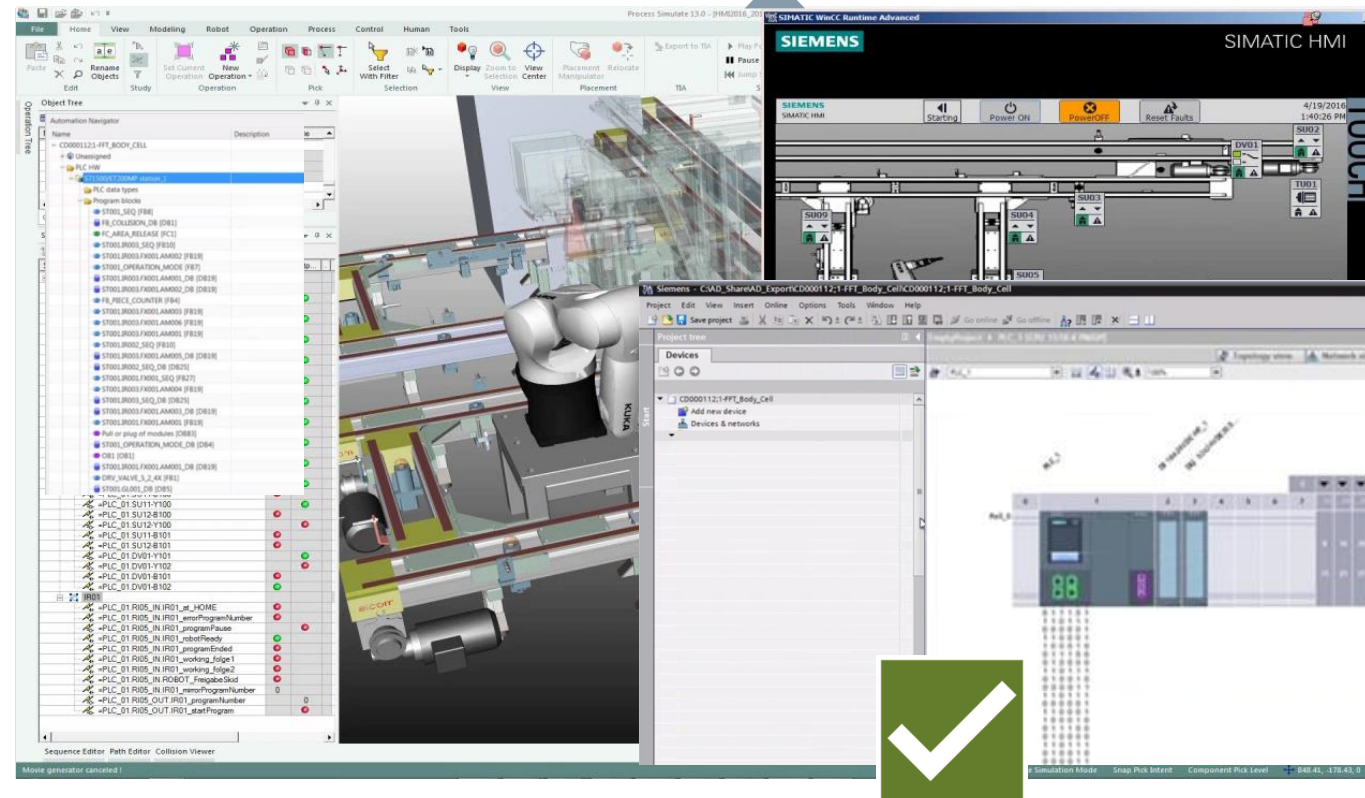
Process Simulate 13.0 - [HMI2016_201

File Home View Modeling Robot Operation Process Control Human Tools

Paste Rename Objects Set Current Operation New Operation Select With Filter Display Zoom to Selection View Center Placement Manipulator Relocate Export to TIA Play Pause Jump

Edit Study Operation Pick Selection View Placement TIA

Object Tree

Operation Tree

Automation Navigator

Name Description

CD000112:1-FFT_BODY_CELL
Unassigned
PLC HW
S71500/ET200MP station_1
PLC data types
Program blocks
ST001_SEQ [FB8]
FB_COLLISION_DB [DB1]
FC_AREA_RELEASE [FC1]
ST001.IR003_SEQ [FB10]
ST001.IR003.FX001.AM002 [FB19]
ST001_OPERATION_MODE [FB7]
ST001.IR003.FX001.AM001_DB [DB19]
ST001.IR003.FX001.AM002_DB [DB19]
FB_PIECE_COUNTER [FB4]
ST001.IR003.FX001.AM003 [FB19]
ST001.IR003.FX001.AM006 [FB19]
ST001.IR003.FX001.AM001 [FB19]
ST001.IR002_SEQ [FB10]
ST001.IR003.FX001.AM005_DB [DB19]
ST001.IR002_SEQ_DB [DB25]
ST001.IR001.FX001_SEQ [FB27]
ST001.IR003.FX001.AM004 [FB19]
ST001.IR003_SEQ_DB [DB25]
ST001.IR003.FX001.AM003_DB [DB19]
ST001.IR001.FX001.AM001 [FB19]
Pull or plug of modules [OB83]
ST001_OPERATION_MODE_DB [DB4]
OB1 [OB1]
ST001.IR001.FX001.AM001_DB [DB19]
DRV_VALVE_5_2_4X [FB1]
ST001.GL001_DB [DB5]

=PLC_01.SU11-Y100
=PLC_01.SU12-B100
=PLC_01.SU12-Y100
=PLC_01.SU11-B101
=PLC_01.SU12-B101
=PLC_01.DV01-Y101
=PLC_01.DV01-Y102
=PLC_01.DV01-B101
=PLC_01.DV01-B102
IR01
=PLC_01.RI05_IN.IR01_at_HOME
=PLC_01.RI05_IN.IR01_errorProgramNumber
=PLC_01.RI05_IN.IR01_programPause
=PLC_01.RI05_IN.IR01_robotReady
=PLC_01.RI05_IN.IR01_programEnded
=PLC_01.RI05_IN.IR01_working_folge1
=PLC_01.RI05_IN.IR01_working_folge2
=PLC_01.RI05_IN.ROBOT_FreigabeSkid
=PLC_01.RI05_IN.IR01_mirrorProgramNumber 0
=PLC_01.RI05_OUT.IR01_programNumber 0
=PLC_01.RI05_OUT.IR01_startProgram

Sequence Editor Path Editor Collision Viewer

Movie generator canceled !

KUKA

SIMATIC WinCC Runtime Advanced

SIEMENS SIMATIC HMI

SIEMENS SIMATIC HMI

Starting Power ON PowerOFF Reset Faults

4/19/2016 1:40:26 PM

SU02 DV01 TU01 SU03 SU09 SU04 SU05

Siemens - C:\AD_Share\AD_Export\CD000112;1-FFT_Body_Cell\CD000112;1-FFT_Body_Cell

Project Edit View Insert Online Options Tools Window Help

Save project Go online Go offline

Project tree

Devices

CD000112;1-FFT_Body_Cell
Add new device
Devices & networks

Topology view Network vi

Rail_0

e Simulation Mode Snap Pick Intent Component Pick Level 848.41, -178.43, 0